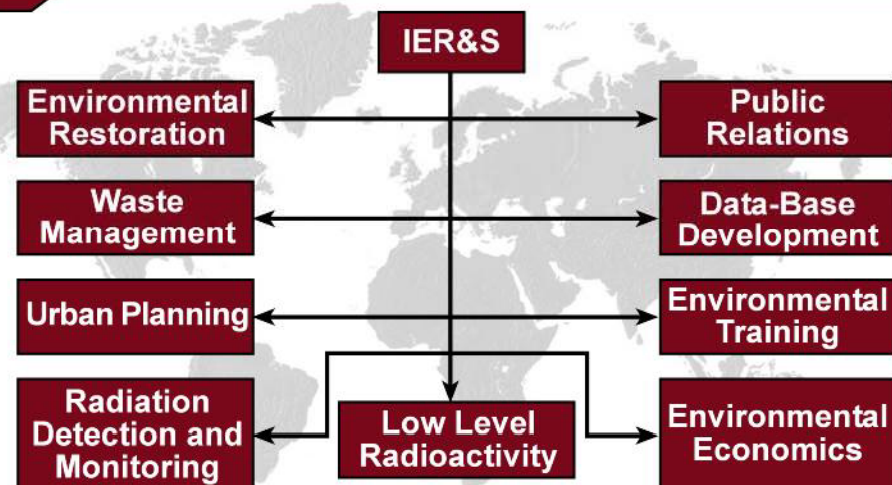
IER&S

Environmental Restoration

Public Relations

Waste Management

Data-Base Development

Urban Planning

Environmental Training

Radiation Detection and Monitoring

Low Level Radioactivity

Environmental Economics